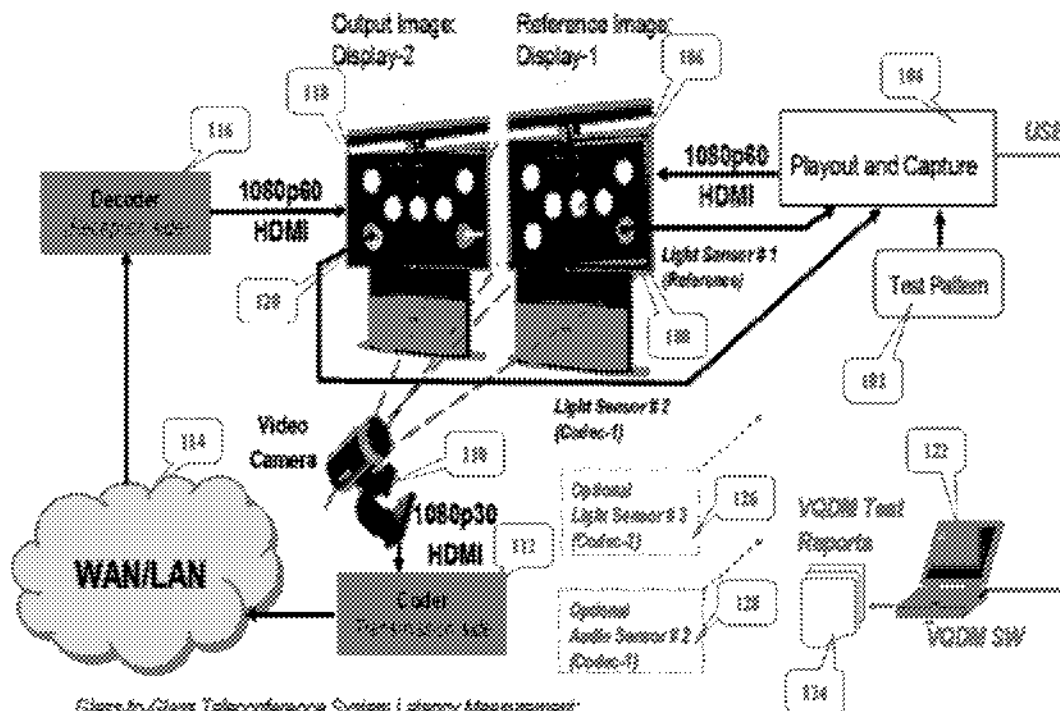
Output image: Display-2

Reference image: Display-1

118

106

104

116

US

1080p60 HDMI

Playout and Capture

Decoder
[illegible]

1080p60 HDMI

Light Sensor # 1 (Reference)

120

Test Pattern

108

102

Light Sensor # 2 (Codec-1)

Video Camera

114

110

122

Optional Light Sensor # 3 (Codec-2)

126

VQDM Test Reports

1080p30 HDMI

112

WAN/LAN

Coder
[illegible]

Optional Audio Sensor # 2 (Codec-1)

128

VQDM SW

124

Glass-to-Glass Teleconference System Latency Measurement: